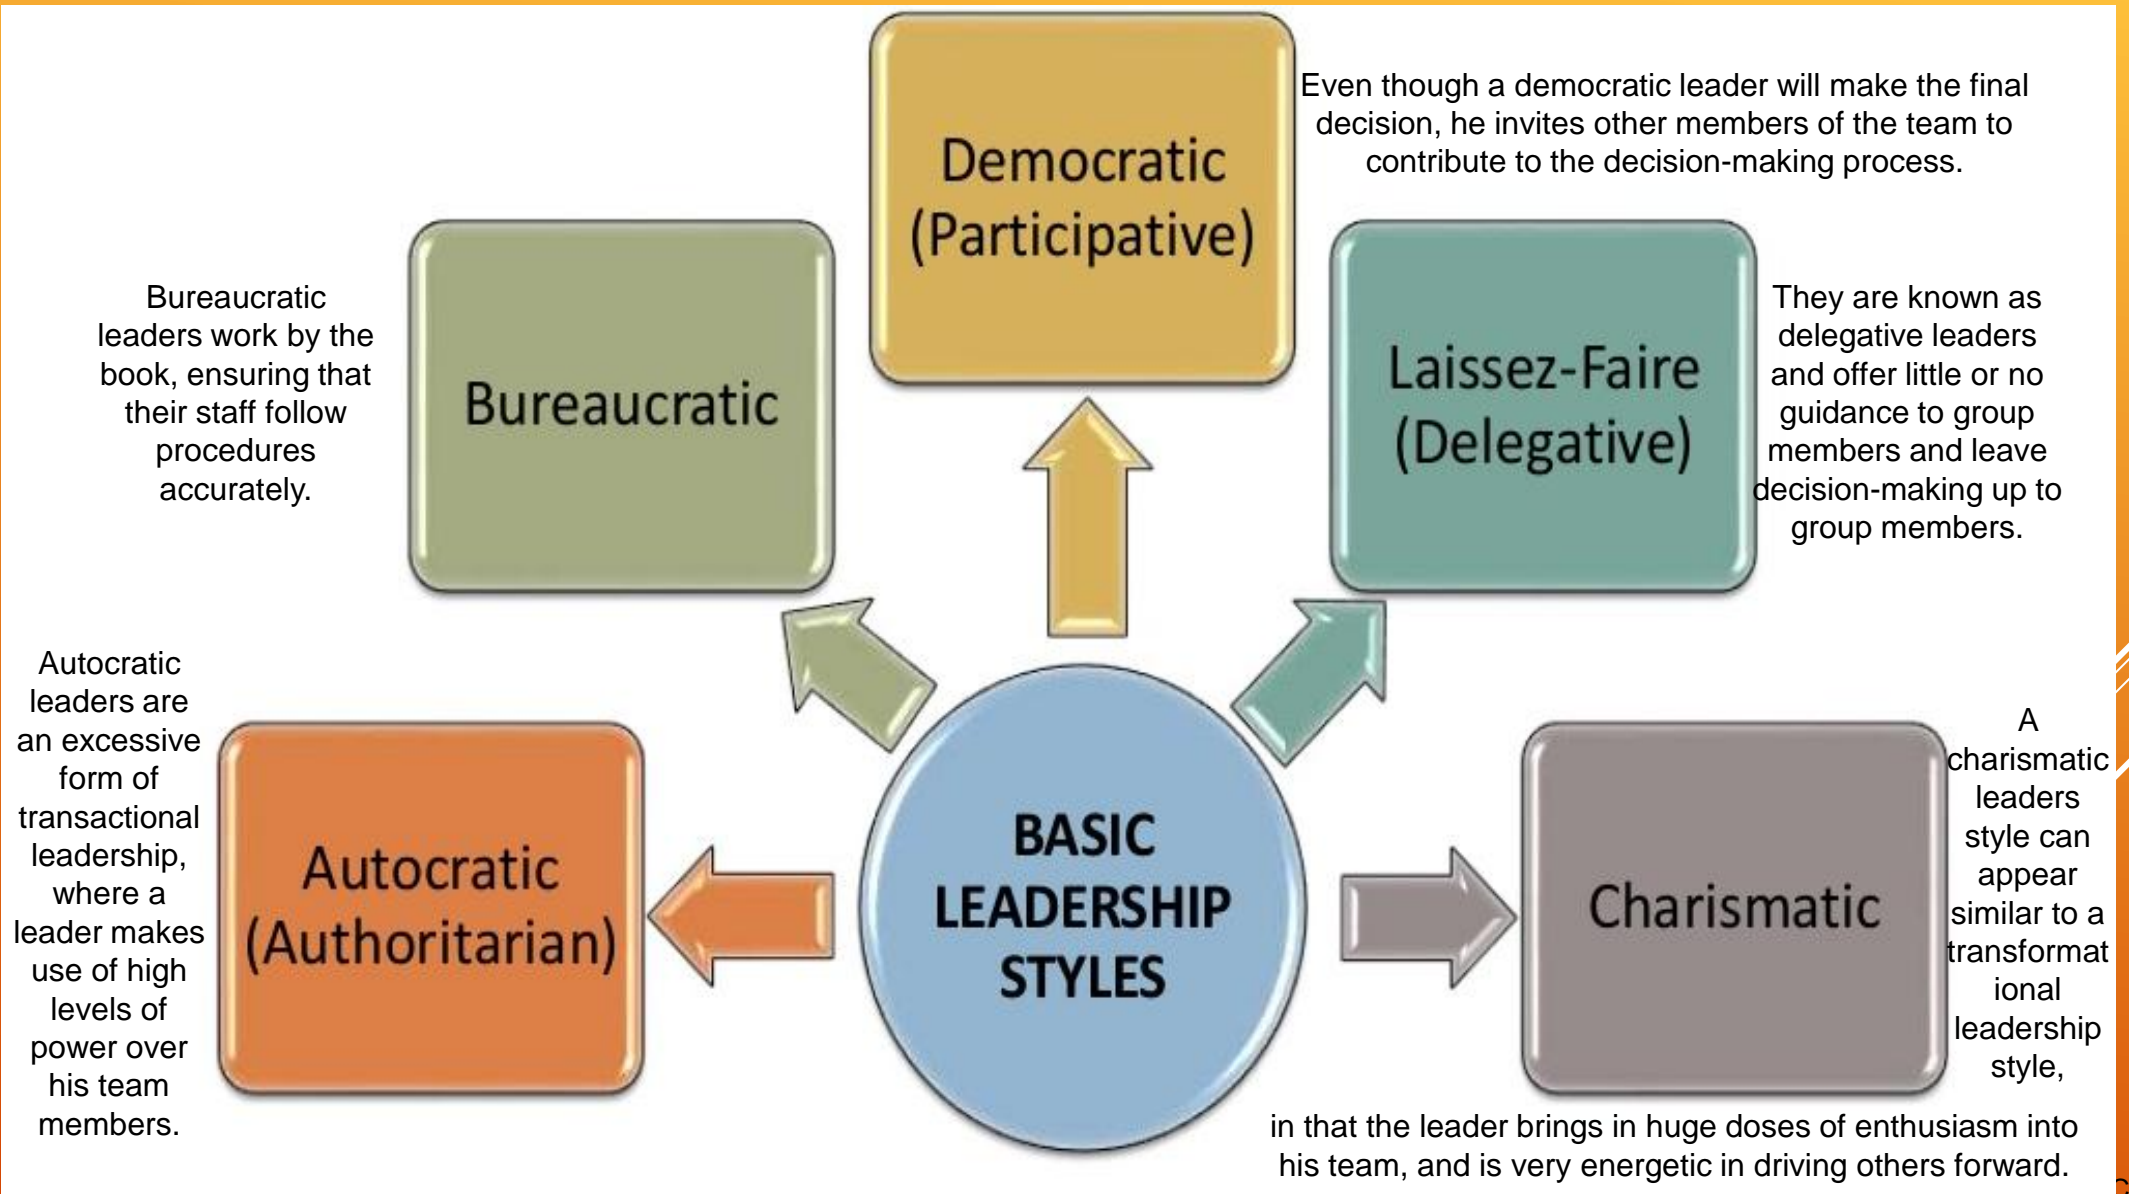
Democratic (Participative)

Even though a democratic leader will make the final decision, he invites other members of the team to contribute to the decision-making process.

Bureaucratic leaders work by the book, ensuring that their staff follow procedures accurately.

Bureaucratic

Laissez-Faire (Delegative)

They are known as delegative leaders and offer little or no guidance to group members and leave decision-making up to group members.

Autocratic leaders are an excessive form of transactional leadership, where a leader makes use of high levels of power over his team members.

Autocratic (Authoritarian)

BASIC LEADERSHIP STYLES

Charismatic

A charismatic leaders style can appear similar to a transformational leadership style,

in that the leader brings in huge doses of enthusiasm into his team, and is very energetic in driving others forward.